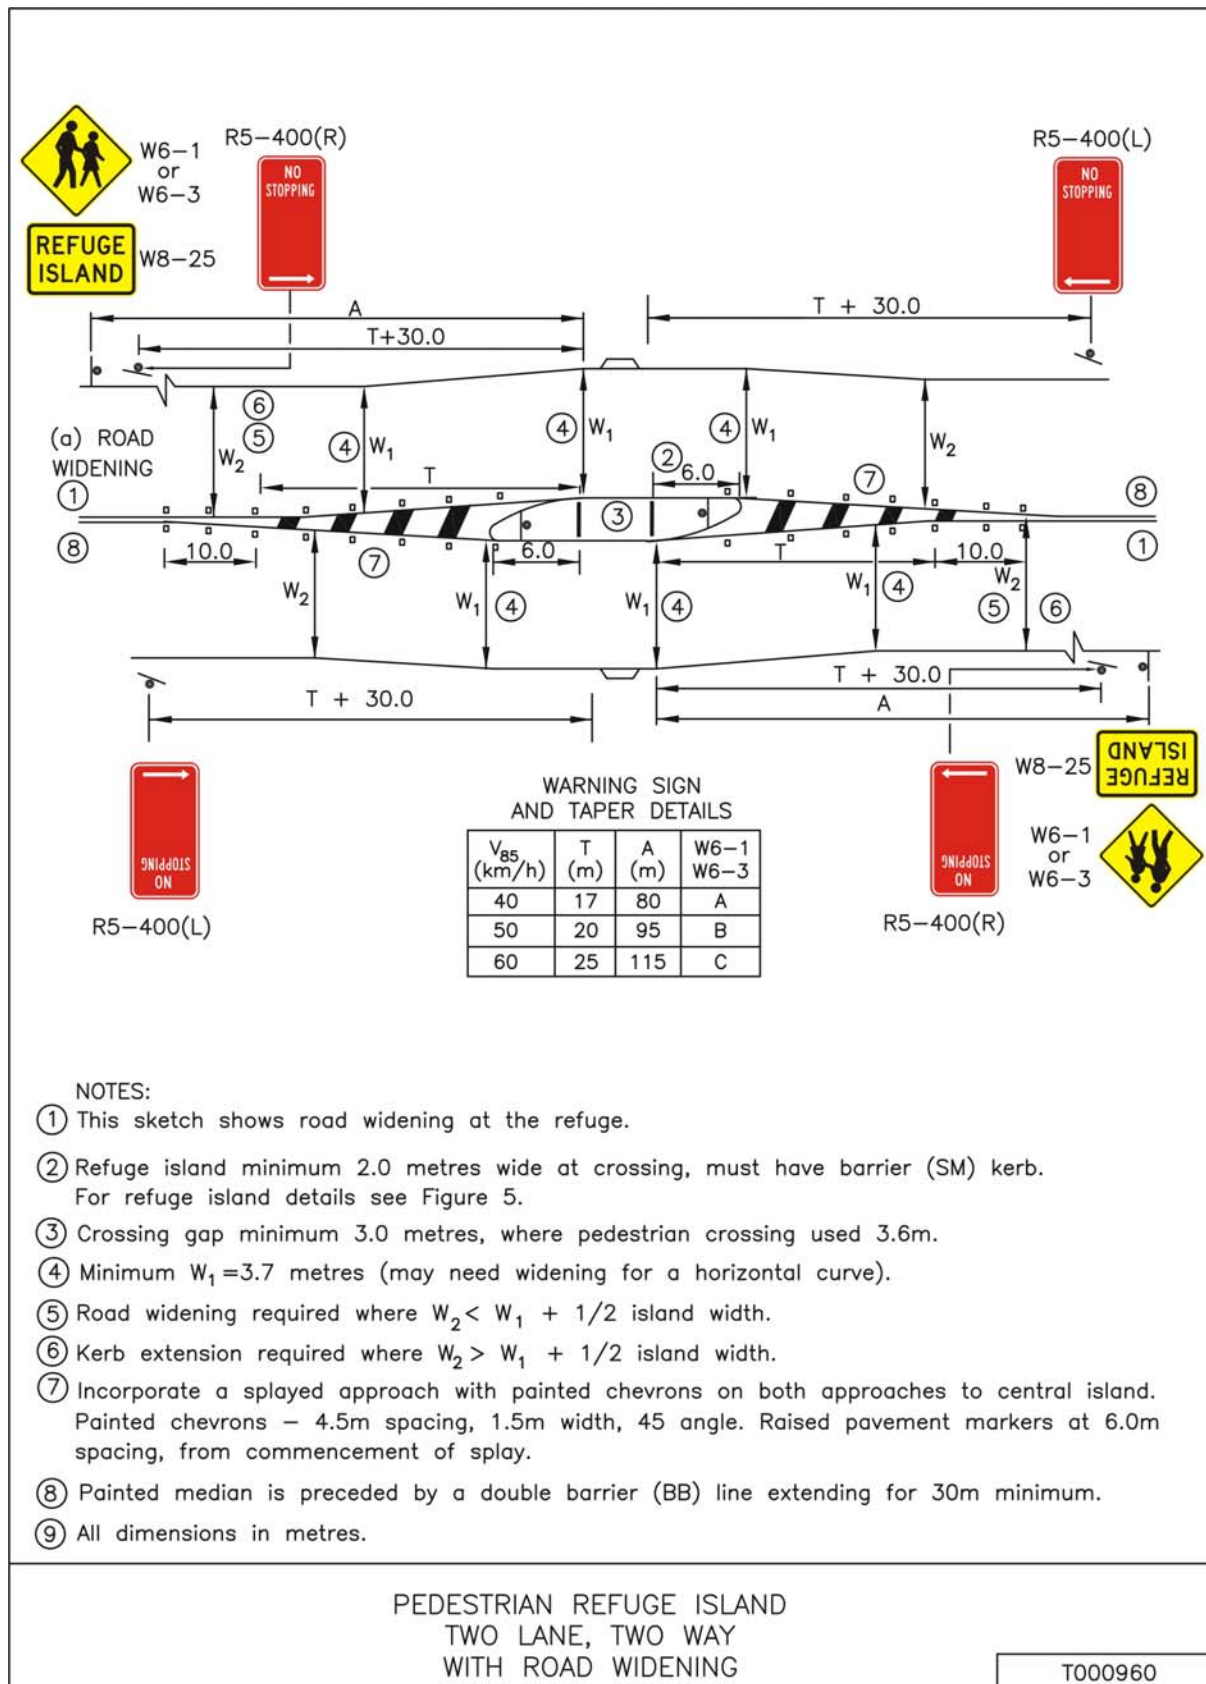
W6–1
or
W6–3

REFUGE ISLAND

W8–25

R5–400(R)

NO STOPPING

R5–400(L)

NO STOPPING

A

T+30.0

T + 30.0

(a) ROAD WIDENING

① ⑧ ⑥ ⑤ $W_2$ ④ $W_1$ T ④ $W_1$ ③ ② 6.0 ④ $W_1$ ⑦ $W_2$ ⑧ ①

10.0 ⑦ 6.0 T 10.0

$W_2$ $W_1$ ④ $W_1$ ④ $W_1$ ④ $W_2$ ⑤ ⑥

T + 30.0

T + 30.0

A

NO STOPPING

R5–400(L)

WARNING SIGN AND TAPER DETAILS

| $V_{85}$ (km/h) | T (m) | A (m) | W6–1 W6–3 |
|---|---|---|---|
| 40 | 17 | 80 | A |
| 50 | 20 | 95 | B |
| 60 | 25 | 115 | C |

W8–25

REFUGE ISLAND

NO STOPPING

W6–1
or
W6–3

R5–400(R)

NOTES:
① This sketch shows road widening at the refuge.
② Refuge island minimum 2.0 metres wide at crossing, must have barrier (SM) kerb. For refuge island details see Figure 5.
③ Crossing gap minimum 3.0 metres, where pedestrian crossing used 3.6m.
④ Minimum $W_1$ =3.7 metres (may need widening for a horizontal curve).
⑤ Road widening required where $W_2 < W_1$ + 1/2 island width.
⑥ Kerb extension required where $W_2 > W_1$ + 1/2 island width.
⑦ Incorporate a splayed approach with painted chevrons on both approaches to central island. Painted chevrons – 4.5m spacing, 1.5m width, 45 angle. Raised pavement markers at 6.0m spacing, from commencement of splay.
⑧ Painted median is preceded by a double barrier (BB) line extending for 30m minimum.
⑨ All dimensions in metres.

PEDESTRIAN REFUGE ISLAND
TWO LANE, TWO WAY
WITH ROAD WIDENING

T000960